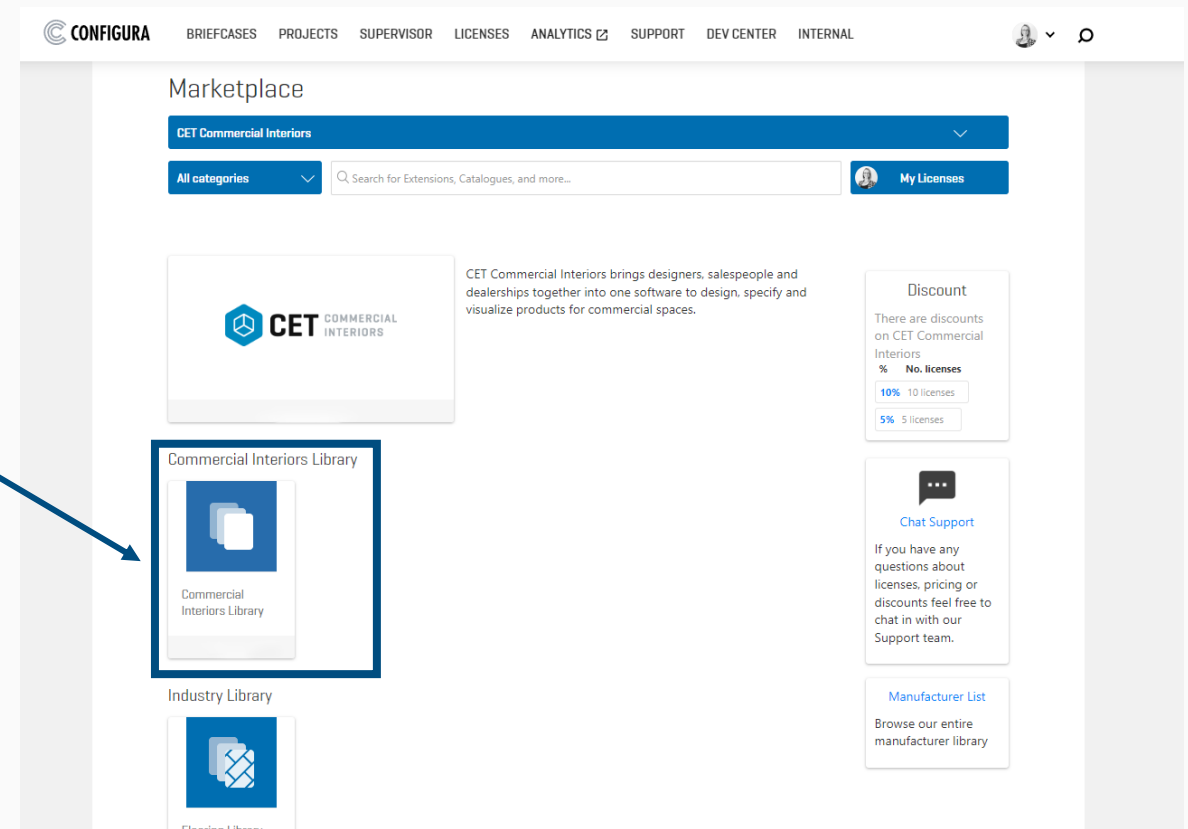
CONFIGURA BRIEFCASES PROJECTS SUPERVISOR LICENSES ANALYTICS SUPPORT DEV CENTER INTERNAL

Marketplace

CET Commercial Interiors

All categories

Search for Extensions, Catalogues, and more...

My Licenses

CET COMMERCIAL INTERIORS

CET Commercial Interiors brings designers, salespeople and dealerships together into one software to design, specify and visualize products for commercial spaces.

Discount

There are discounts on CET Commercial Interiors

| % | No. licenses |
|---|---|
| 10% | 10 licenses |
| 5% | 5 licenses |

Commercial Interiors Library

Commercial Interiors Library

Chat Support

If you have any questions about licenses, pricing or discounts feel free to chat in with our Support team.

Industry Library

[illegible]

Manufacturer List

Browse our entire manufacturer library